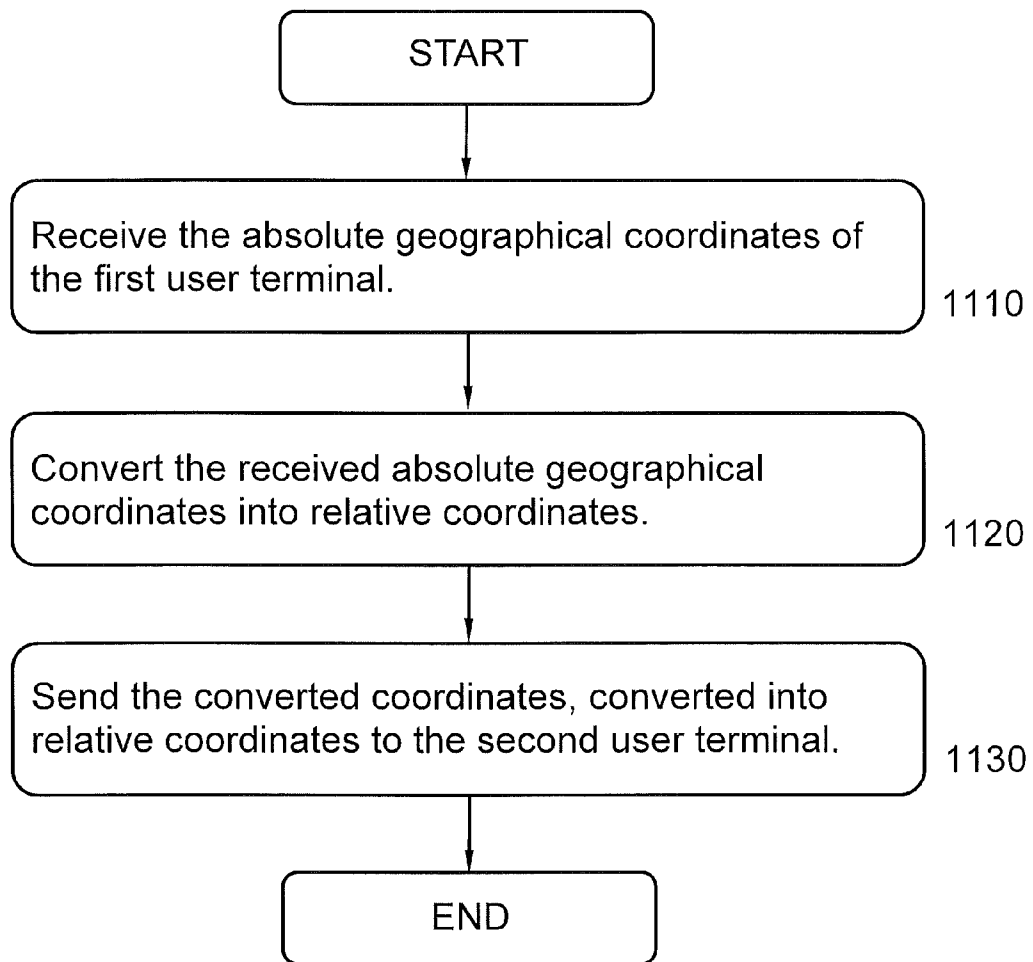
START

Receive the absolute geographical coordinates of the first user terminal.

1110

Convert the received absolute geographical coordinates into relative coordinates.

1120

Send the converted coordinates, converted into relative coordinates to the second user terminal.

1130

END